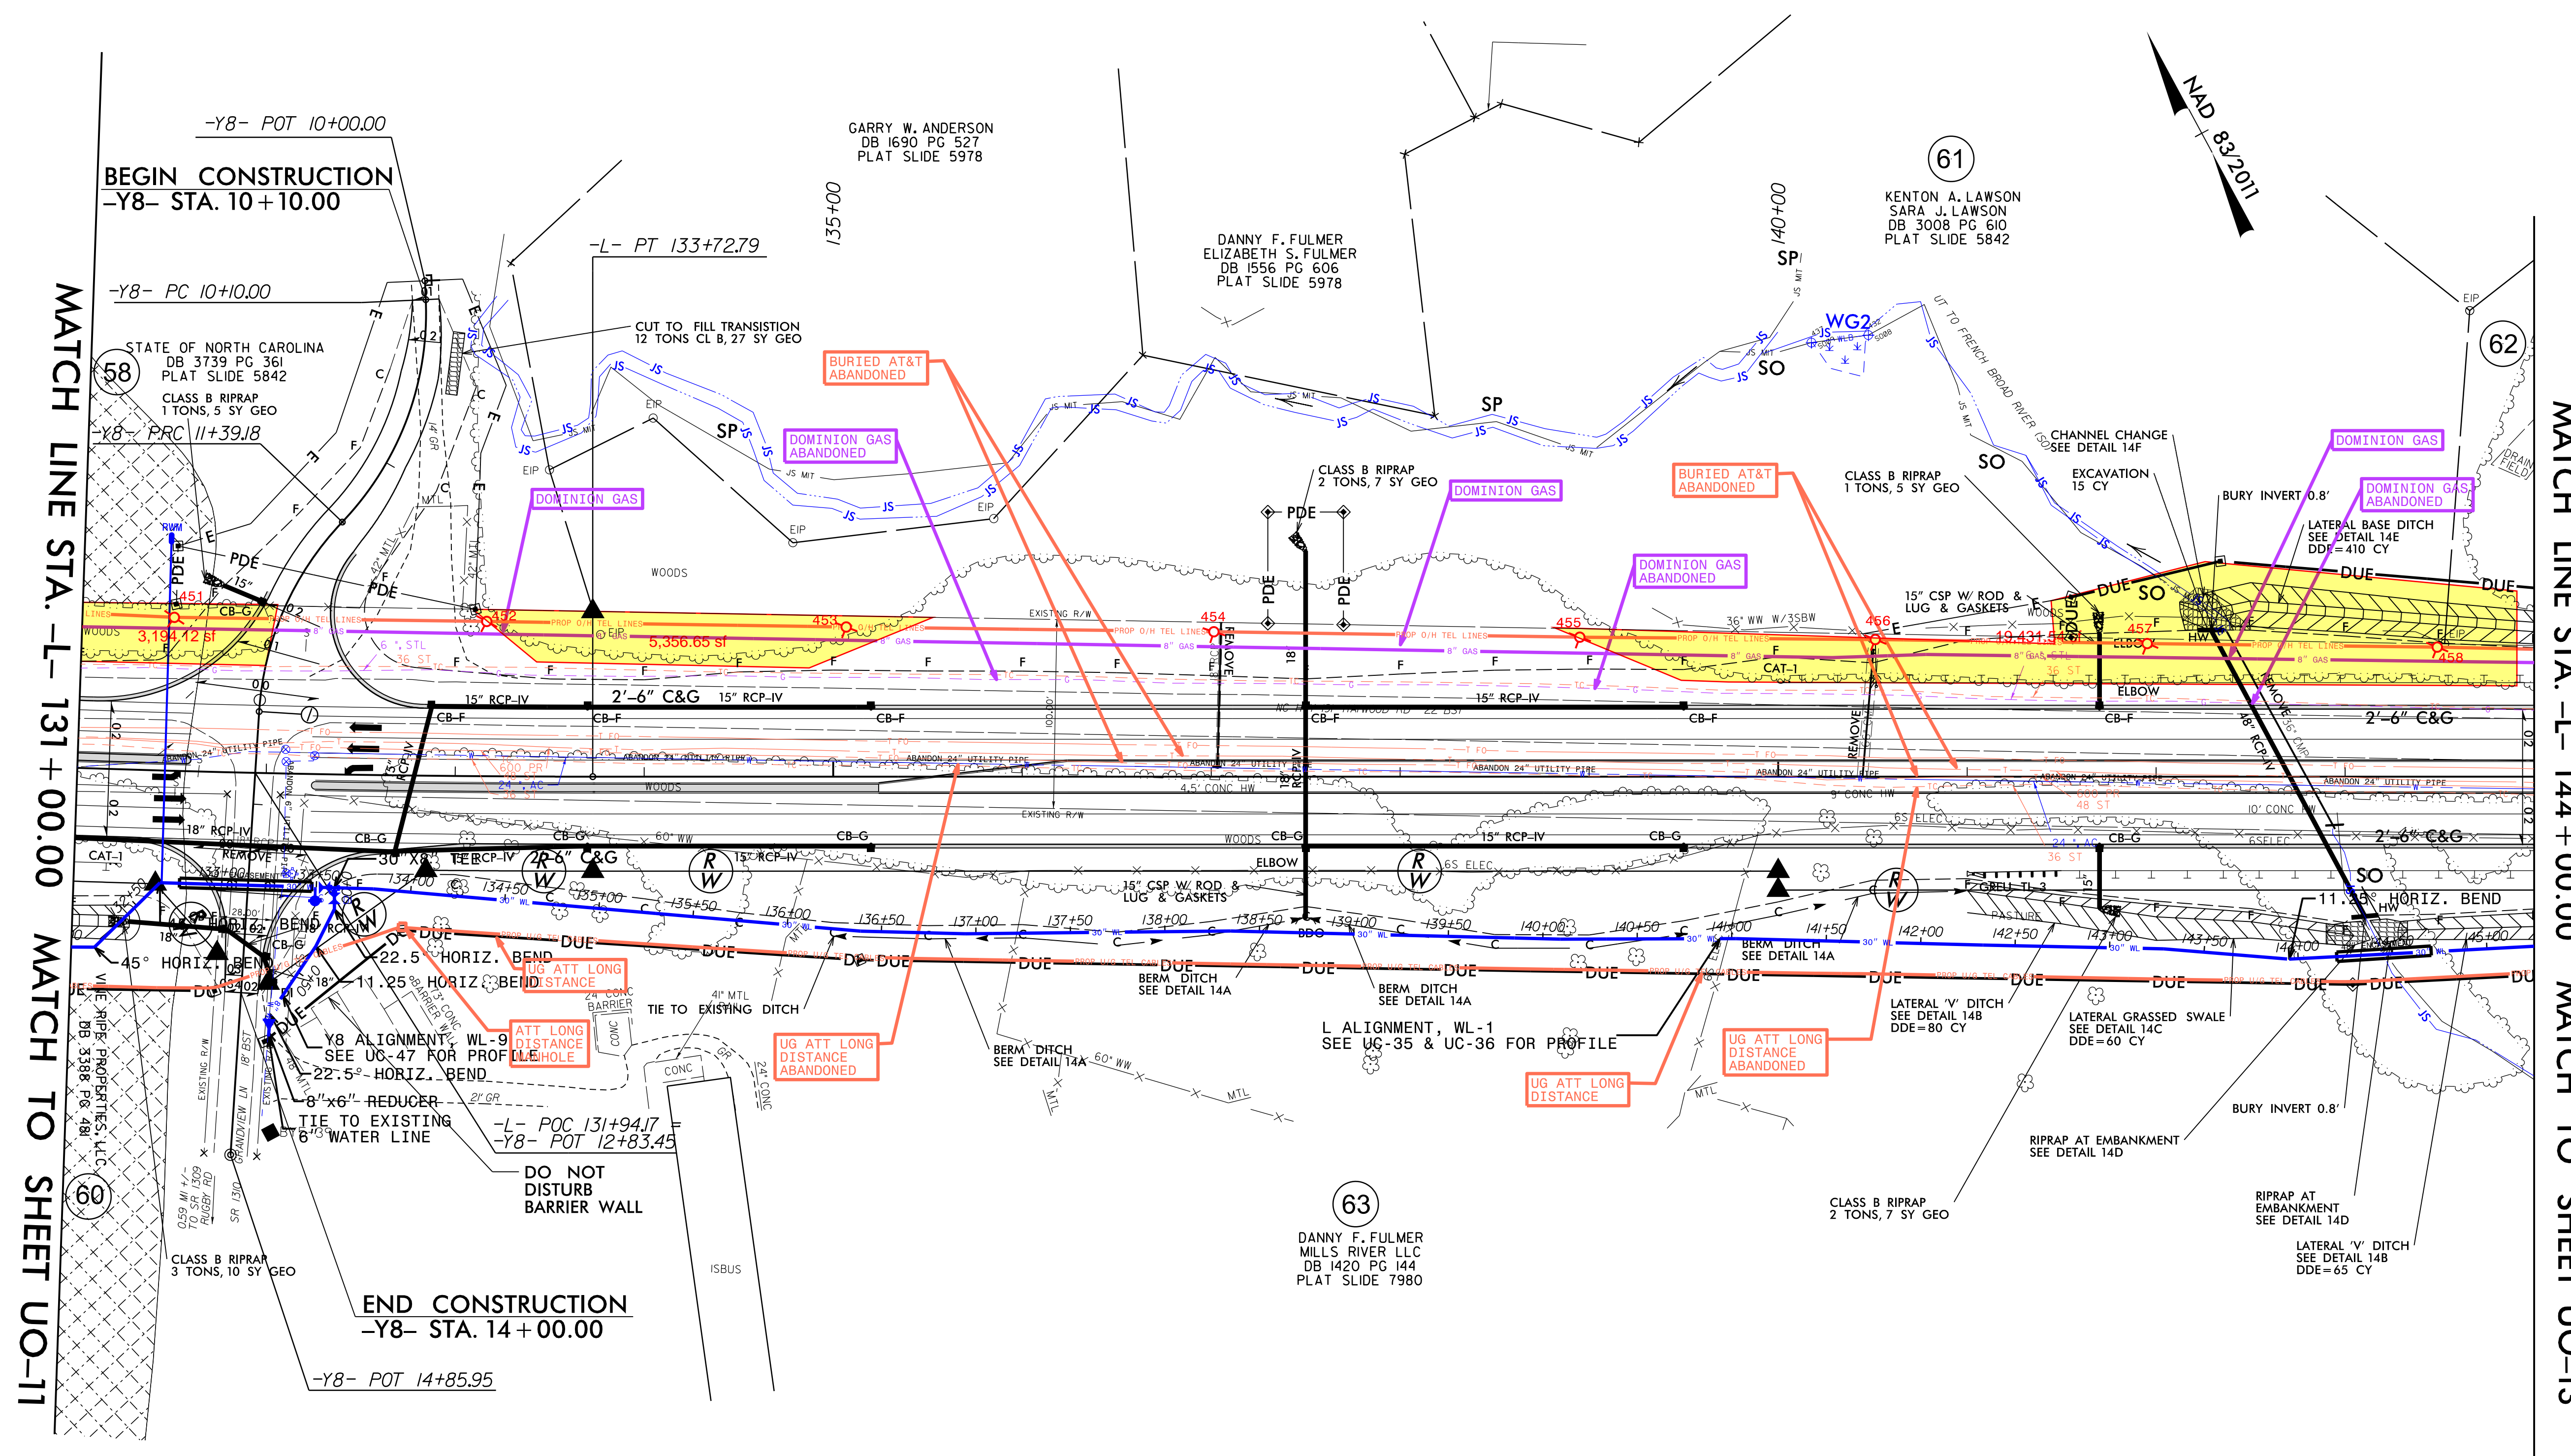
MATCH LINE STA. -L- 131+00.00 MATCH TO SHEET UO-11

-Y8- POT 10+00.00

BEGIN CONSTRUCTION
-Y8- STA. 10+10.00

-Y8- PC 10+10.00

-L- PT 133+72.79

135+00

GARRY W. ANDERSON
DB 1690 PG 527
PLAT SLIDE 5978

DANNY F. FULMER
ELIZABETH S. FULMER
DB 1556 PG 606
PLAT SLIDE 5978

140+00

61

KENTON A. LAWSON
SARA J. LAWSON
DB 3008 PG 610
PLAT SLIDE 5842

NAD 83/2011

62

58

STATE OF NORTH CAROLINA
DB 3739 PG 361
PLAT SLIDE 5842

CLASS B RIPRAP
1 TONS, 5 SY GEO

-Y8- PRC 11+39.18

CUT TO FILL TRANSITION
12 TONS CL B, 27 SY GEO

BURIED AT&T
ABANDONED

DOMINION GAS
ABANDONED

DOMINION GAS

SP

SP

SO

WG2

UT TO FRENCH BROAD RIVER

CHANNEL CHANGE
SEE DETAIL 14F

EXCAVATION
15 CY

SO

CLASS B RIPRAP
2 TONS, 7 SY GEO

PDE

DOMINION GAS

BURIED AT&T
ABANDONED

CLASS B RIPRAP
1 TONS, 5 SY GEO

BURY INVERT 0.8'

DOMINION GAS

DOMINION GAS
ABANDONED

LATERAL BASE DITCH
SEE DETAIL 14E
DDE=410 CY

DOMINION GAS
ABANDONED

WOODS

451

3,194.12 sf

452

453

5,356.65 sf

454

455

456

457

458

19,431.54 sf

15" CSP W/ ROD &
LUG & GASKETS

36" WW W/35BW

CAT-1

ELBOW

15" RCP-IV

2'-6" C&G

15" RCP-IV

CB-F

CB-F

CB-F

CB-F

CB-F

2'-6" C&G

ABANDON 24" UTILITY PIPE

4.5' CONC HW

9' CONC HW

10' CONC HW

CB-G

CB-G

CB-G

CB-G

CB-G

18" RCP-IV

60" WW

15" RCP-IV

15" RCP-IV

2'-6" C&G

CAT-1

REMOVE

30" X8" TEE

2'-6" C&G

134+00

134+50

135+00

135+50

136+00

136+50

137+00

137+50

138+00

138+50

139+00

139+50

140+00

140+50

141+00

141+50

142+00

142+50

143+00

143+50

144+00

145+00

15" CSP W/ ROD &
LUG & GASKETS

ELBOW

6S ELEC

11.25° HORIZ. BEND

45° HORIZ. BEND

22.5° HORIZ. BEND

11.25 HORIZ. BEND

UG ATT LONG
DISTANCE

ATT LONG
DISTANCE
MANHOLE

Y8 ALIGNMENT, WL-9
SEE UC-47 FOR PROFILE

22.5° HORIZ. BEND

8"x6" REDUCER

TIE TO EXISTING
6" WATER LINE

-L- POC 131+94.17 =
-Y8- POT 12+83.45

DO NOT
DISTURB
BARRIER WALL

TIE TO EXISTING DITCH

UG ATT LONG
DISTANCE
ABANDONED

BERM DITCH
SEE DETAIL 14A

BERM DITCH
SEE DETAIL 14A

BERM DITCH
SEE DETAIL 14A

L ALIGNMENT, WL-1
SEE UC-35 & UC-36 FOR PROFILE

UG ATT LONG
DISTANCE

BERM DITCH
SEE DETAIL 14A

UG ATT LONG
DISTANCE
ABANDONED

LATERAL 'V' DITCH
SEE DETAIL 14B
DDE=80 CY

LATERAL GRASSED SWALE
SEE DETAIL 14C
DDE=60 CY

BURY INVERT 0.8'

RIPRAP AT EMBANKMENT
SEE DETAIL 14D

CLASS B RIPRAP
2 TONS, 7 SY GEO

RIPRAP AT
EMBANKMENT
SEE DETAIL 14D

LATERAL 'V' DITCH
SEE DETAIL 14B
DDE=65 CY

63

DANNY F. FULMER
MILLS RIVER LLC
DB 1420 PG 144
PLAT SLIDE 7980

60

CLASS B RIPRAP
3 TONS, 10 SY GEO

END CONSTRUCTION
-Y8- STA. 14+00.00

-Y8- POT 14+85.95

VINE RIPE PROPERTIES, LLC
DB 3388 PG 481

ISBUS

CONC

MATCH LINE STA. -L- 144+00.00 MATCH TO SHEET UO-13